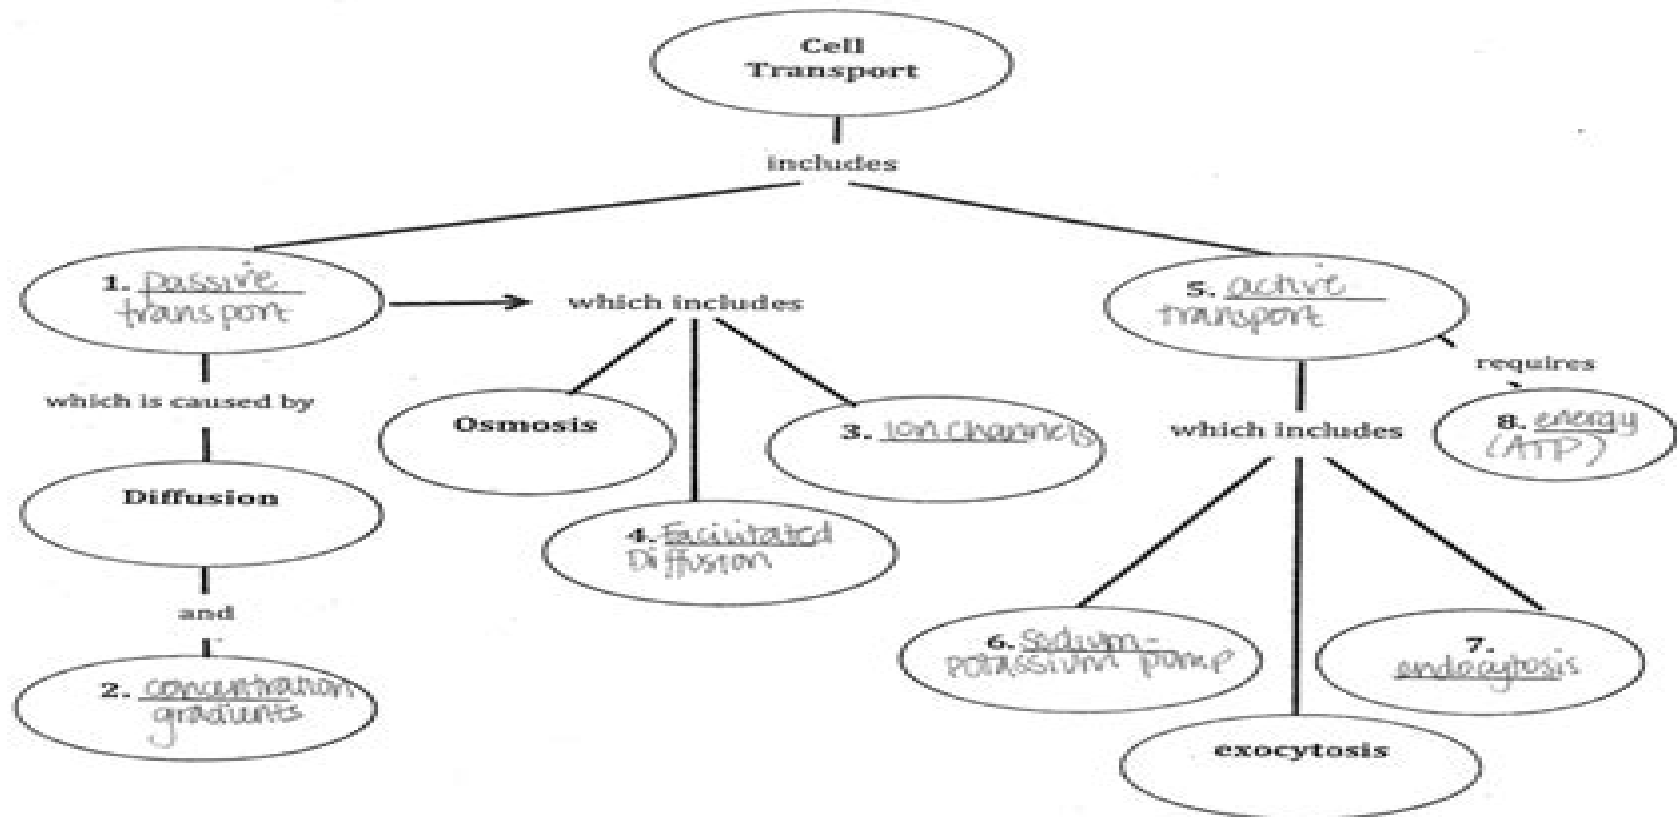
Cell Transport

includes

1. passive transport

which includes

5. active transport

which is caused by

Osmosis

3. ion channels

which includes

requires

8. energy (ATP)

Diffusion

4. Facilitated Diffusion

and

6. Sodium-Potassium pump

7. endocytosis

2. concentration gradients

exocytosis